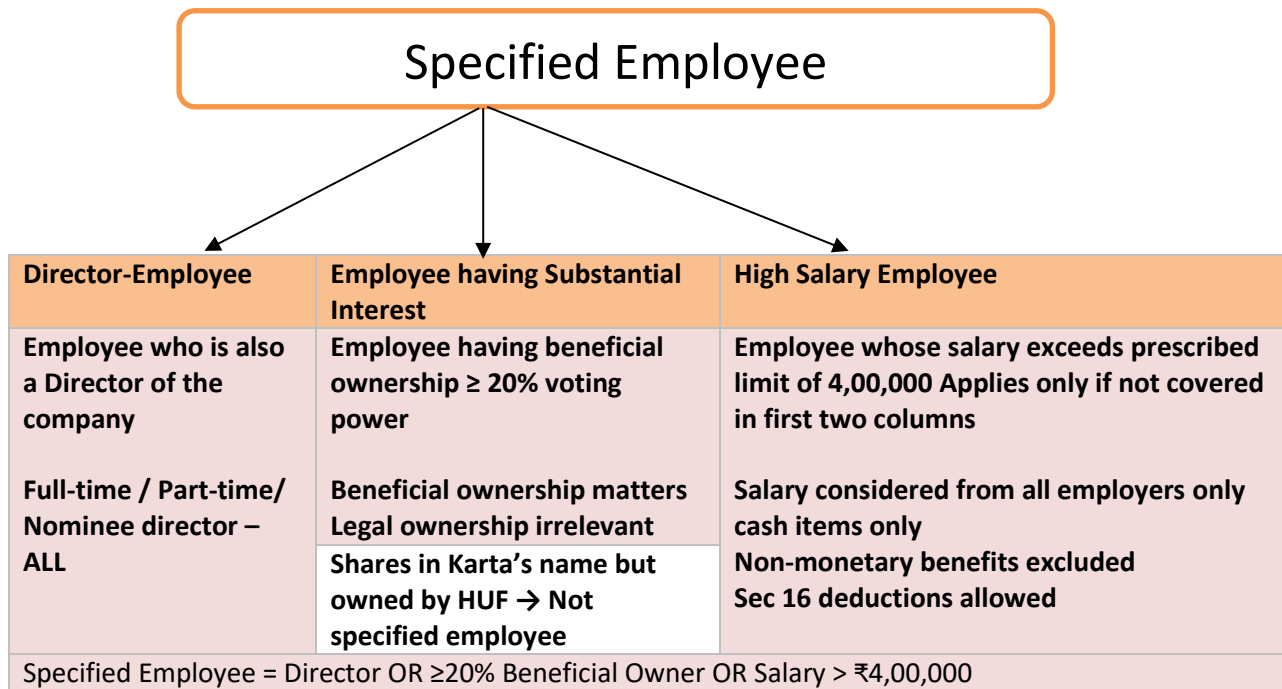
Specified Employee

| Director-Employee | Employee having Substantial Interest | High Salary Employee |
|---|---|---|
| Employee who is also a Director of the company<br><br>Full-time / Part-time/ Nominee director – ALL | Employee having beneficial ownership ≥ 20% voting power<br><br>Beneficial ownership matters Legal ownership irrelevant<br><br>Shares in Karta's name but owned by HUF → Not specified employee | Employee whose salary exceeds prescribed limit of 4,00,000 Applies only if not covered in first two columns<br><br>Salary considered from all employers only cash items only<br>Non-monetary benefits excluded<br>Sec 16 deductions allowed |

Specified Employee = Director OR ≥20% Beneficial Owner OR Salary > ₹4,00,000